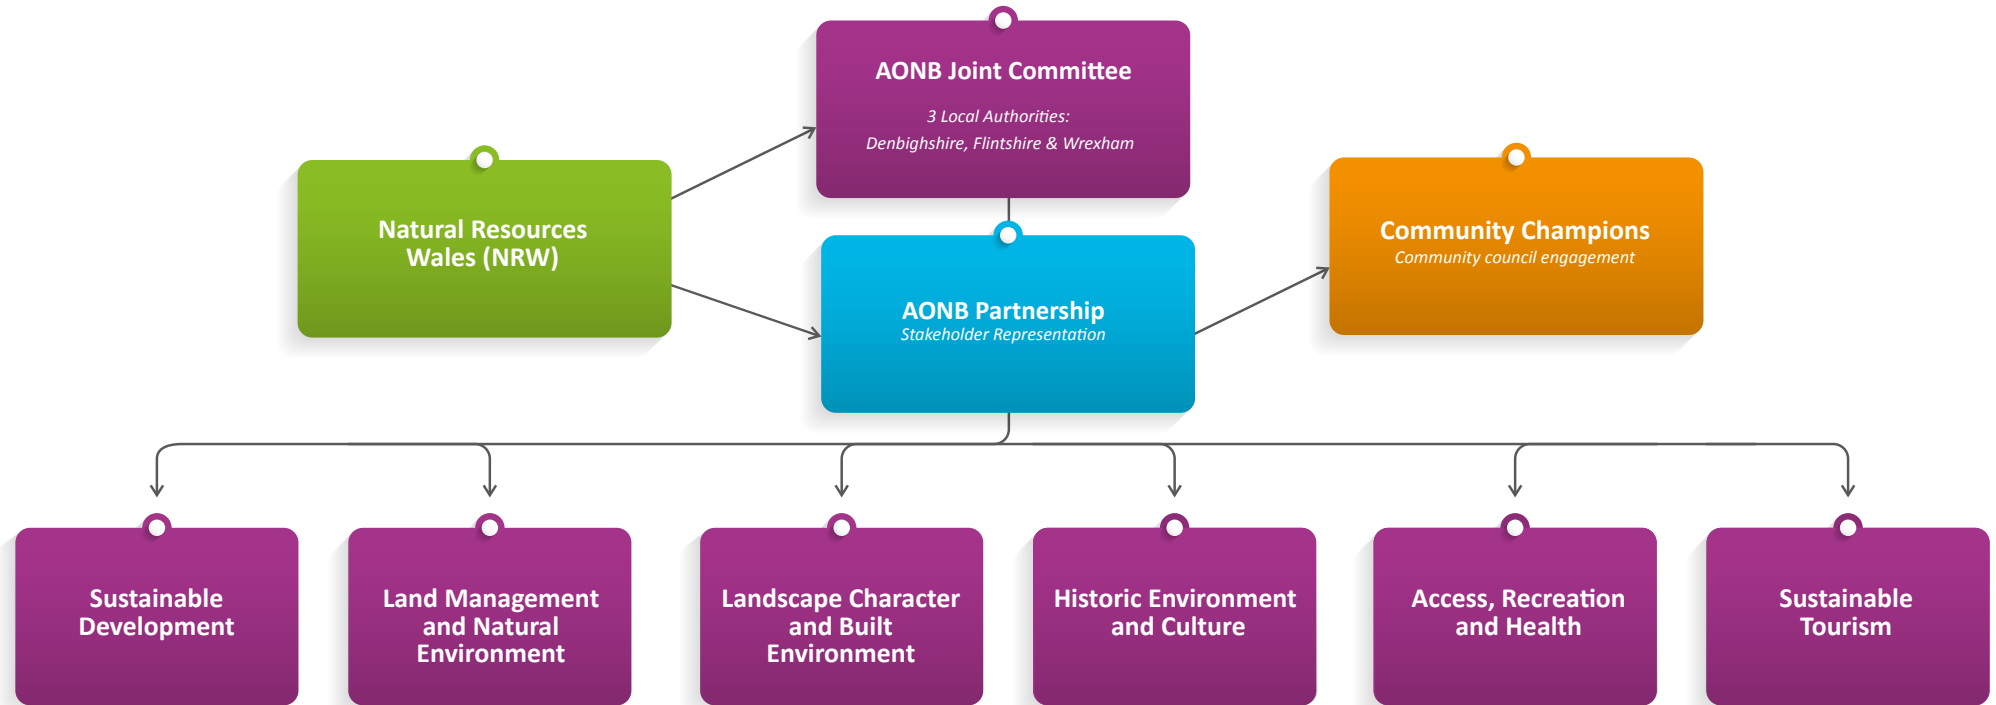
AONB Joint Committee
3 Local Authorities:
Denbighshire, Flintshire & Wrexham

Natural Resources Wales (NRW)

Community Champions
Community council engagement

AONB Partnership
Stakeholder Representation

Sustainable Development

Land Management and Natural Environment

Landscape Character and Built Environment

Historic Environment and Culture

Access, Recreation and Health

Sustainable Tourism